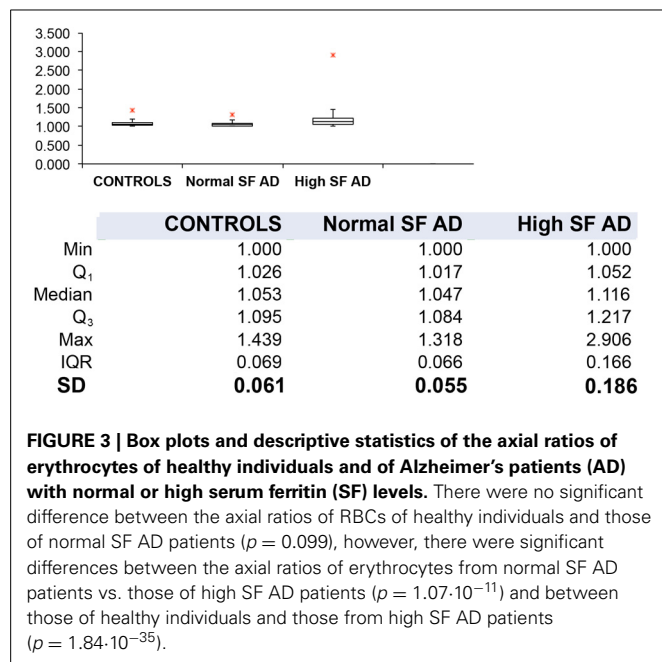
3.500
3.000
2.500
2.000
1.500
1.000
0.500
0.000

CONTROLS Normal SF AD High SF AD

| | CONTROLS | Normal SF AD | High SF AD |
|---|---|---|---|
| Min | 1.000 | 1.000 | 1.000 |
| $Q_1$ | 1.026 | 1.017 | 1.052 |
| Median | 1.053 | 1.047 | 1.116 |
| $Q_3$ | 1.095 | 1.084 | 1.217 |
| Max | 1.439 | 1.318 | 2.906 |
| IQR | 0.069 | 0.066 | 0.166 |
| **SD** | **0.061** | **0.055** | **0.186** |

**FIGURE 3 | Box plots and descriptive statistics of the axial ratios of erythrocytes of healthy individuals and of Alzheimer's patients (AD) with normal or high serum ferritin (SF) levels.** There were no significant difference between the axial ratios of RBCs of healthy individuals and those of normal SF AD patients ($p = 0.099$), however, there were significant differences between the axial ratios of erythrocytes from normal SF AD patients vs. those of high SF AD patients ($p = 1.07 \cdot 10^{-11}$) and between those of healthy individuals and those from high SF AD patients ($p = 1.84 \cdot 10^{-35}$).